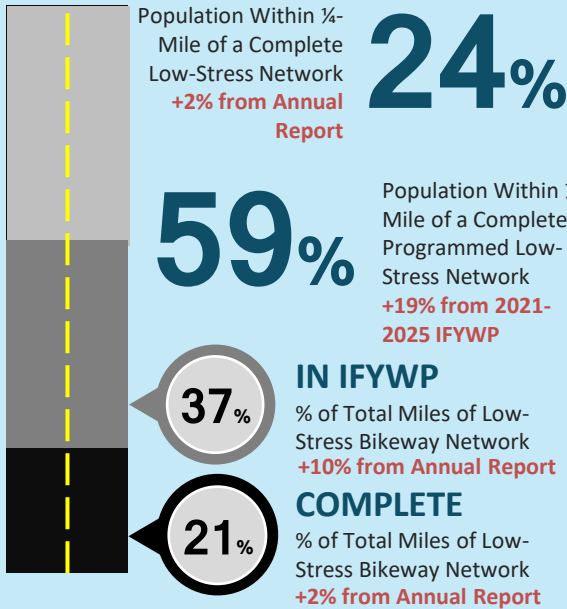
Population Within ¼-Mile of a Complete Low-Stress Network
+2% from Annual Report

24%

59%

Population Within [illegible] Mile of a Complete Programmed Low-Stress Network
+19% from 2021-2025 IFYWP

37%

IN IFYWP
% of Total Miles of Low-Stress Bikeway Network
+10% from Annual Report

21%

COMPLETE
% of Total Miles of Low-Stress Bikeway Network
+2% from Annual Report